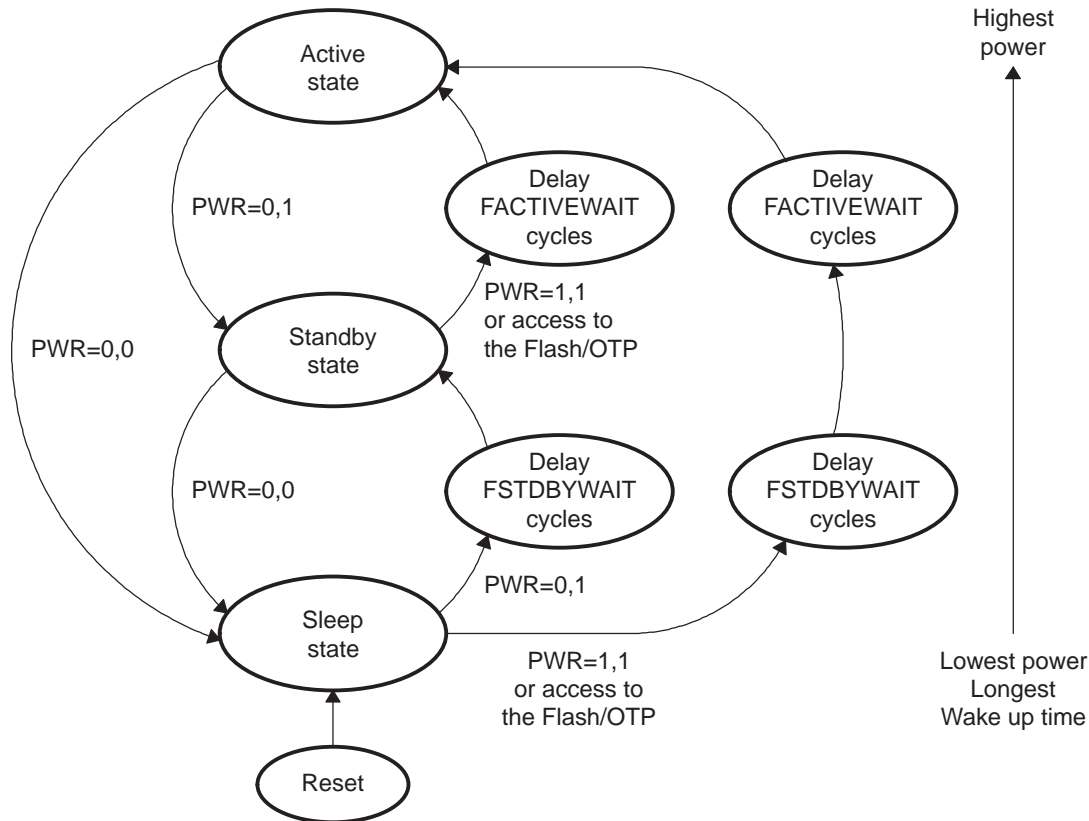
Highest power

Active state

PWR=0,1

Delay FACTIVEWAIT cycles

Delay FACTIVEWAIT cycles

PWR=1,1 or access to the Flash/OTP

PWR=0,0

Standby state

PWR=0,0

Delay FSTDBYWAIT cycles

Delay FSTDBYWAIT cycles

PWR=0,1

Sleep state

PWR=1,1 or access to the Flash/OTP

Lowest power Longest Wake up time

Reset